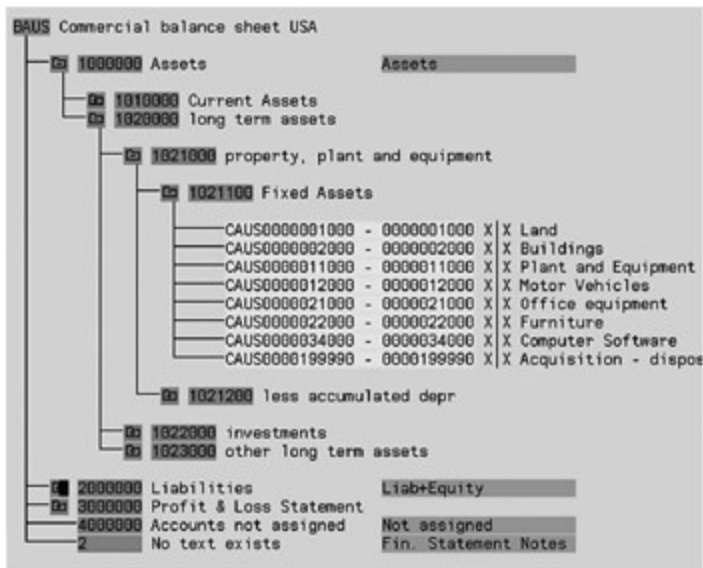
BAUS Commercial balance sheet USA

1000000 Assets Assets

1010000 Current Assets

1020000 long term assets

1021000 property, plant and equipment

1021100 Fixed Assets

CAUS0000001000 - 0000001000 X X Land

CAUS0000002000 - 0000002000 X X Buildings

CAUS0000011000 - 0000011000 X X Plant and Equipment

CAUS0000012000 - 0000012000 X X Motor Vehicles

CAUS0000021000 - 0000021000 X X Office equipment

CAUS0000022000 - 0000022000 X X Furniture

CAUS0000034000 - 0000034000 X X Computer Software

CAUS0000199990 - 0000199990 X X Acquisition - dispos

1021200 less accumulated depr

1022000 investments

1023000 other long term assets

2000000 Liabilities Liab+Equity

3000000 Profit & Loss Statement

4000000 Accounts not assigned Not assigned

2 No text exists Fin. Statement Notes